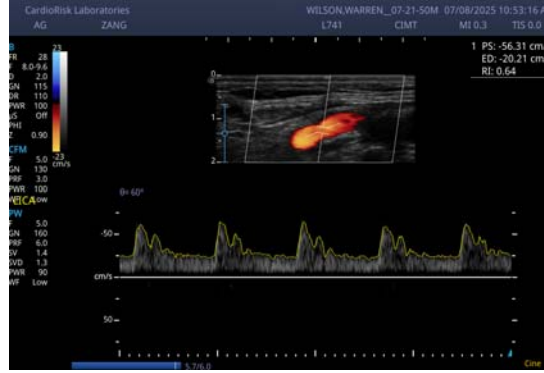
CardioRisk Laboratories
AG ZANG
WILSON,WARREN_07-21-50M 07/08/2025 10:53:16 A
L741 CIMT MI 0.3 TIS 0.0

B
FR 28
F 8.0-9.6
D 2.0
GN 115
DR 110
PWR 100
US Off
PHI
Z 0.90

CFM
F 5.0
GN 130
PRF 3.0
PWR 100
WF Low

LICA

PW
F 5.0
GN 160
PRF 6.0
SV 1.4
SVD 1.3
PWR 90
WF Low

23
-23
cm/s

1 PS: -56.31 cm
ED: -20.21 cm
RI: 0.64

0
1
2

θ= 60°

-50
cm/s
50

5.7/6.0
Cine